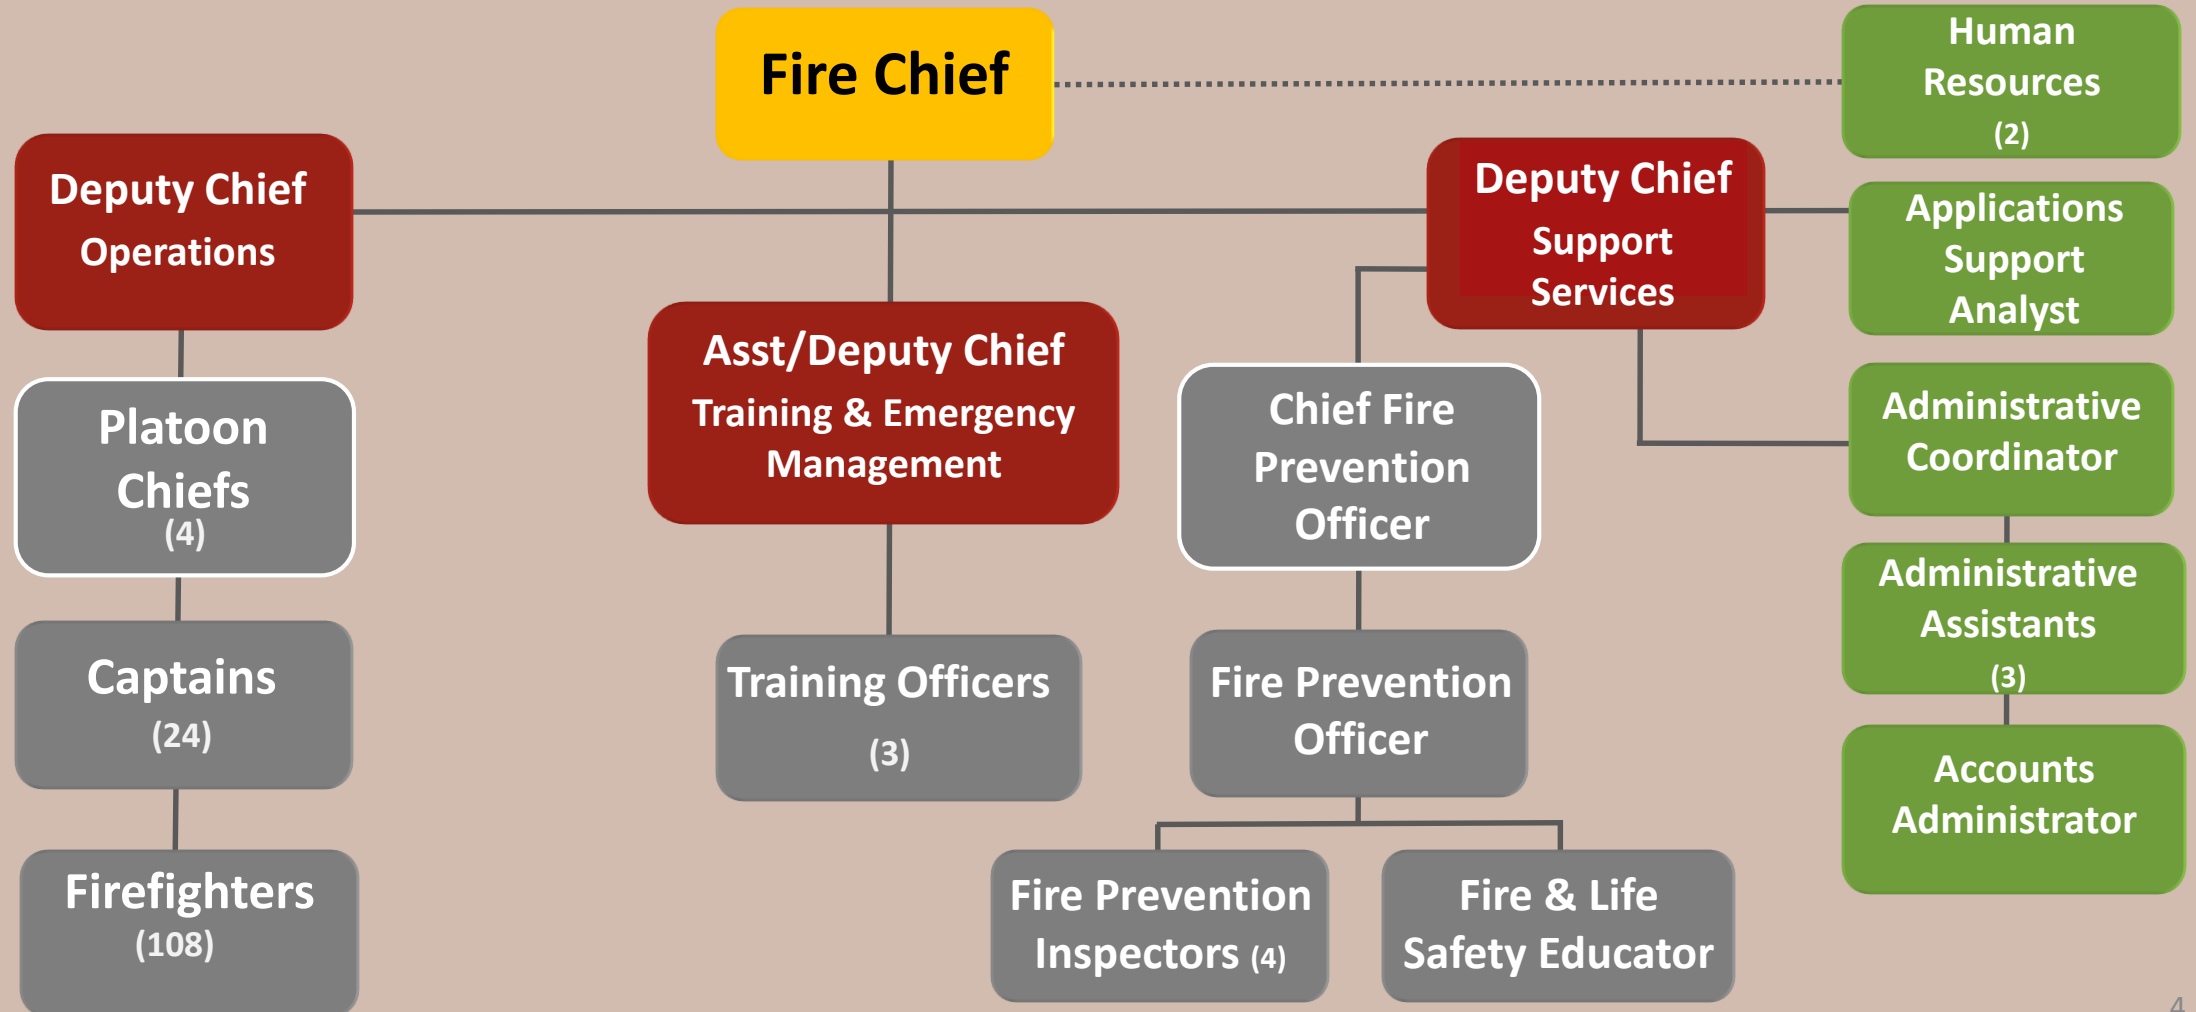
Fire Chief

Human Resources (2)

Deputy Chief
Operations

Deputy Chief
Support Services

Applications Support Analyst

Platoon Chiefs (4)

Asst/Deputy Chief
Training & Emergency Management

Chief Fire Prevention Officer

Administrative Coordinator

Administrative Assistants (3)

Captains (24)

Training Officers (3)

Fire Prevention Officer

Accounts Administrator

Firefighters (108)

Fire Prevention Inspectors (4)

Fire & Life Safety Educator

4